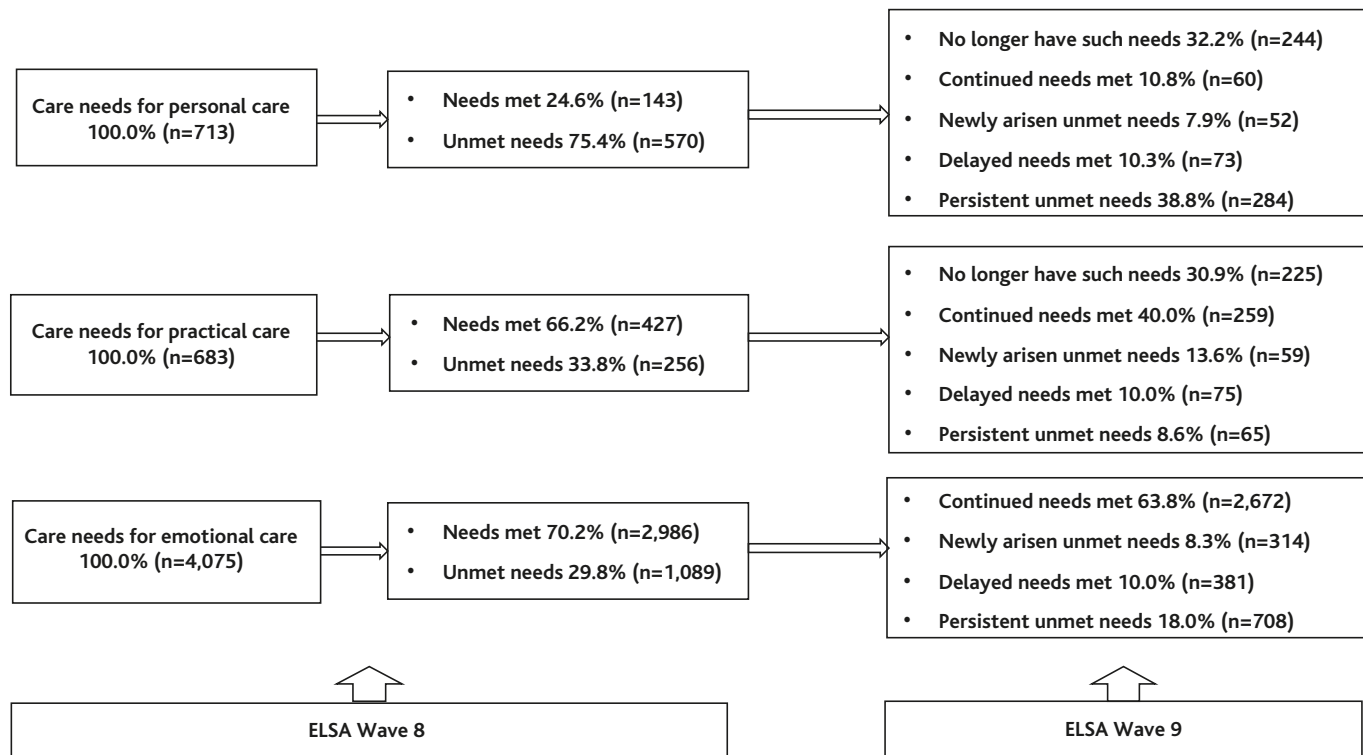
Care needs for personal care 100.0% (n=713)

• Needs met 24.6% (n=143)
• Unmet needs 75.4% (n=570)

• No longer have such needs 32.2% (n=244)
• Continued needs met 10.8% (n=60)
• Newly arisen unmet needs 7.9% (n=52)
• Delayed needs met 10.3% (n=73)
• Persistent unmet needs 38.8% (n=284)

Care needs for practical care 100.0% (n=683)

• Needs met 66.2% (n=427)
• Unmet needs 33.8% (n=256)

• No longer have such needs 30.9% (n=225)
• Continued needs met 40.0% (n=259)
• Newly arisen unmet needs 13.6% (n=59)
• Delayed needs met 10.0% (n=75)
• Persistent unmet needs 8.6% (n=65)

Care needs for emotional care 100.0% (n=4,075)

• Needs met 70.2% (n=2,986)
• Unmet needs 29.8% (n=1,089)

• Continued needs met 63.8% (n=2,672)
• Newly arisen unmet needs 8.3% (n=314)
• Delayed needs met 10.0% (n=381)
• Persistent unmet needs 18.0% (n=708)

ELSA Wave 8

ELSA Wave 9